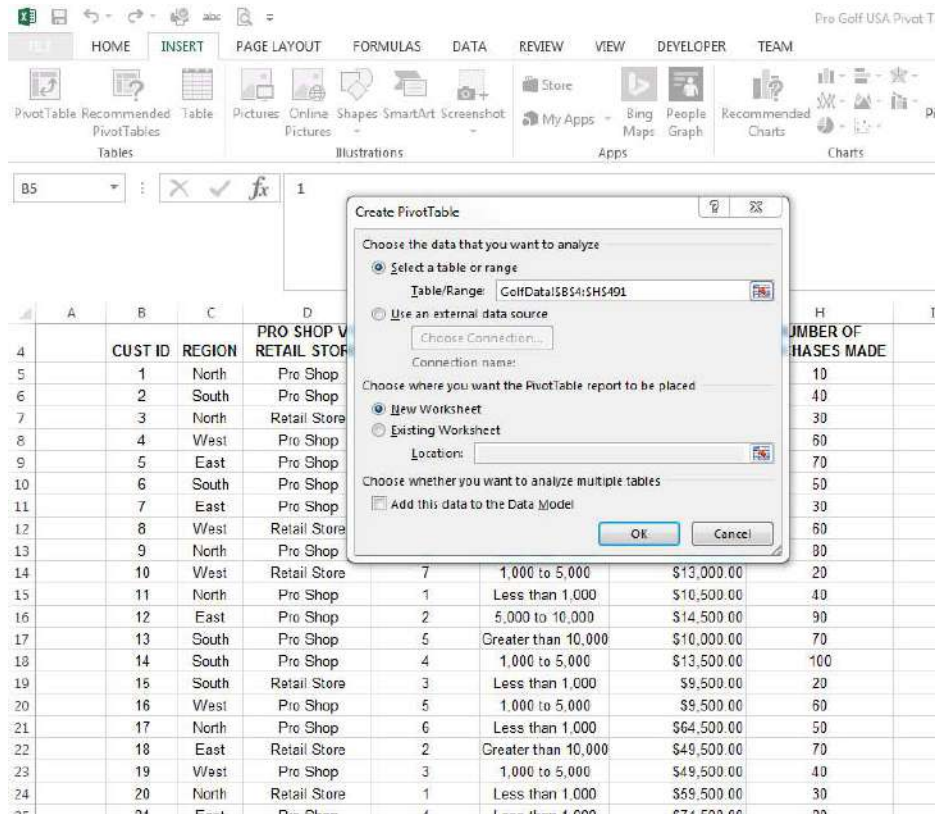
Pro Golf USA Pivot T

FILE HOME INSERT PAGE LAYOUT FORMULAS DATA REVIEW VIEW DEVELOPER TEAM

PivotTable Recommended PivotTables Table
Tables
Pictures Online Pictures Shapes SmartArt Screenshot
Illustrations
Store
My Apps
Bing Maps People Graph
Apps
Recommended Charts
Charts

B5 $f_x$ 1

Create PivotTable
Choose the data that you want to analyze
Select a table or range
Table/Range: GolfData!$B$4:$H$491
Use an external data source
Choose Connection...
Connection name:
Choose where you want the PivotTable report to be placed
New Worksheet
Existing Worksheet
Location:
Choose whether you want to analyze multiple tables
Add this data to the Data Model
OK Cancel

| | A | B | C | D | E | F | G | H | I |
|---|---|---|---|---|---|---|---|---|---|
| 4 | | CUST ID | REGION | PRO SHOP V RETAIL STOR | | | | UMBER OF HASES MADE | |
| 5 | | 1 | North | Pro Shop | | | | 10 | |
| 6 | | 2 | South | Pro Shop | | | | 40 | |
| 7 | | 3 | North | Retail Store | | | | 30 | |
| 8 | | 4 | West | Pro Shop | | | | 60 | |
| 9 | | 5 | East | Pro Shop | | | | 70 | |
| 10 | | 6 | South | Pro Shop | | | | 50 | |
| 11 | | 7 | East | Pro Shop | | | | 30 | |
| 12 | | 8 | West | Retail Store | | | | 60 | |
| 13 | | 9 | North | Pro Shop | | | | 80 | |
| 14 | | 10 | West | Retail Store | 7 | 1,000 to 5,000 | $13,000.00 | 20 | |
| 15 | | 11 | North | Pro Shop | 1 | Less than 1,000 | $10,500.00 | 40 | |
| 16 | | 12 | East | Pro Shop | 2 | 5,000 to 10,000 | $14,500.00 | 90 | |
| 17 | | 13 | South | Pro Shop | 5 | Greater than 10,000 | $10,000.00 | 70 | |
| 18 | | 14 | South | Pro Shop | 4 | 1,000 to 5,000 | $13,500.00 | 100 | |
| 19 | | 15 | South | Retail Store | 3 | Less than 1,000 | $9,500.00 | 20 | |
| 20 | | 16 | West | Pro Shop | 5 | 1,000 to 5,000 | $9,500.00 | 60 | |
| 21 | | 17 | North | Pro Shop | 6 | Less than 1,000 | $64,500.00 | 50 | |
| 22 | | 18 | East | Retail Store | 2 | Greater than 10,000 | $49,500.00 | 70 | |
| 23 | | 19 | West | Pro Shop | 3 | 1,000 to 5,000 | $49,500.00 | 40 | |
| 24 | | 20 | North | Retail Store | 1 | Less than 1,000 | $59,500.00 | 30 | |